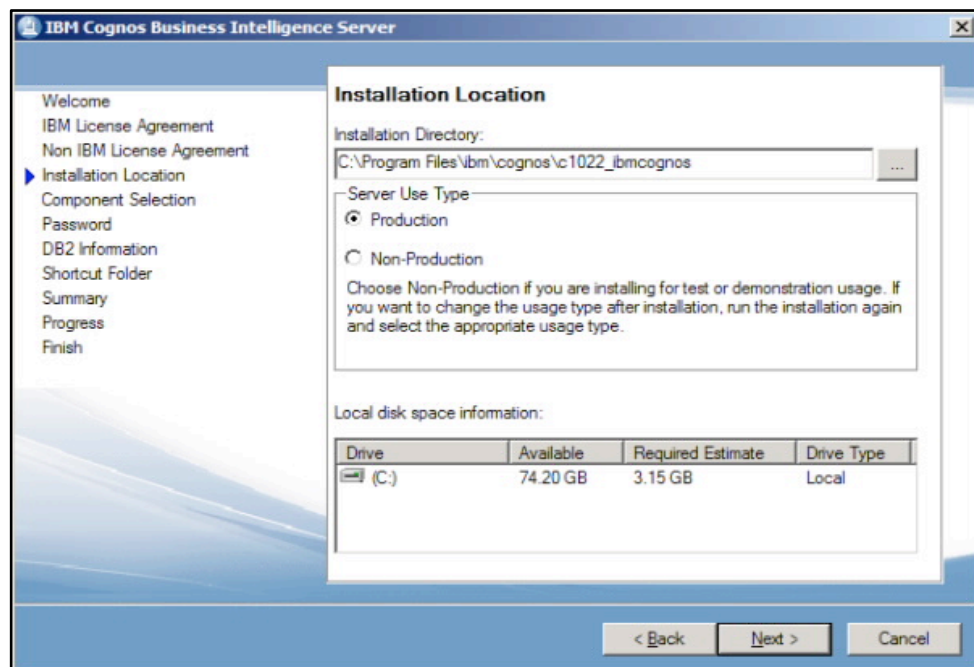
IBM Cognos Business Intelligence Server

Welcome
IBM License Agreement
Non IBM License Agreement
Installation Location
Component Selection
Password
DB2 Information
Shortcut Folder
Summary
Progress
Finish

Installation Location

Installation Directory:
C:\Program Files\ibm\cognos\c1022_ibmcognos
...

Server Use Type
Production
Non-Production
Choose Non-Production if you are installing for test or demonstration usage. If you want to change the usage type after installation, run the installation again and select the appropriate usage type.

Local disk space information:

| Drive | Available | Required Estimate | Drive Type |
|---|---|---|---|
| (C:) | 74.20 GB | 3.15 GB | Local |

< Back
Next >
Cancel